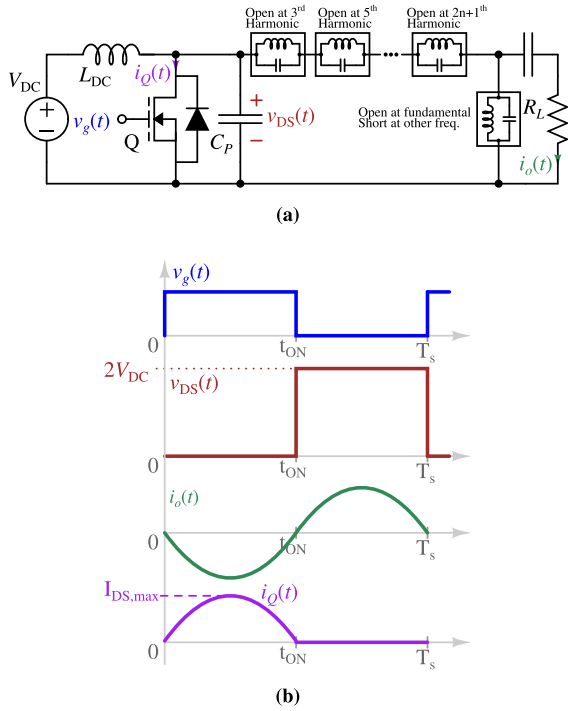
Open at 3$^{rd}$ Harmonic
Open at 5$^{th}$ Harmonic
Open at 2n+1$^{th}$ Harmonic
$V_{DC}$
$L_{DC}$
$i_Q(t)$
$v_g(t)$
Q
+
−
$v_{DS}(t)$
$C_P$
Open at fundamental
Short at other freq.
$R_L$
$i_o(t)$
(a)

$v_g(t)$
0
$t_{ON}$
$T_s$
$2V_{DC}$
$v_{DS}(t)$
0
$t_{ON}$
$T_s$
$i_o(t)$
0
$t_{ON}$
$T_s$
$I_{DS,max}$
$i_Q(t)$
0
$t_{ON}$
$T_s$
(b)